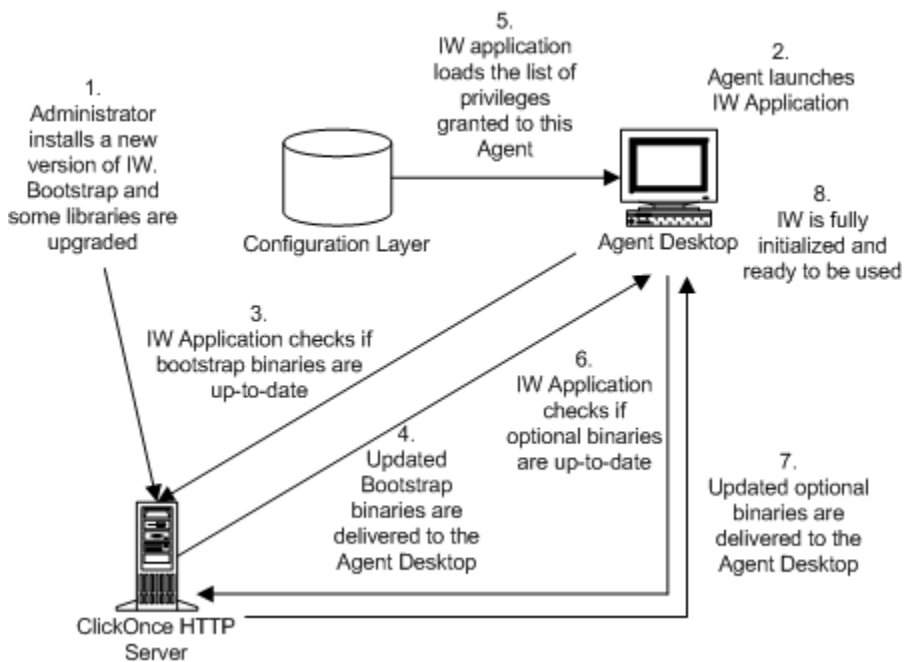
1.
Administrator installs a new version of IW. Bootstrap and some libraries are upgraded

5.
IW application loads the list of privileges granted to this Agent

2.
Agent launches IW Application

Configuration Layer

Agent Desktop

8.
IW is fully initialized and ready to be used

3.
IW Application checks if bootstrap binaries are up-to-date

6.
IW Application checks if optional binaries are up-to-date

4.
Updated Bootstrap binaries are delivered to the Agent Desktop

7.
Updated optional binaries are delivered to the Agent Desktop

ClickOnce HTTP Server